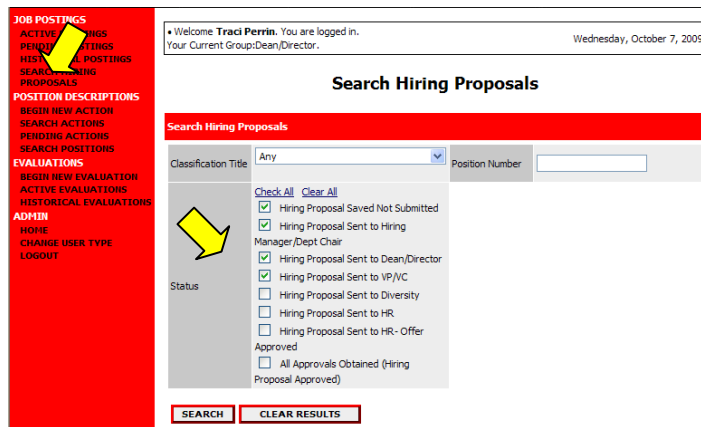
JOB POSTINGS
ACTIVE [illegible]INGS
PENDI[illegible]STINGS
HISTOR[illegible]L POSTINGS
SEARCH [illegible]ING PROPOSALS
POSITION DESCRIPTIONS
BEGIN NEW ACTION
SEARCH ACTIONS
PENDING ACTIONS
SEARCH POSITIONS
EVALUATIONS
BEGIN NEW EVALUATION
ACTIVE EVALUATIONS
HISTORICAL EVALUATIONS
ADMIN
HOME
CHANGE USER TYPE
LOGOUT

• Welcome **Traci Perrin**. You are logged in.
Your Current Group:Dean/Director.

Wednesday, October 7, 2009

Search Hiring Proposals

Search Hiring Proposals

Classification Title Any

Position Number

Status

Check All Clear All

Hiring Proposal Saved Not Submitted
Hiring Proposal Sent to Hiring Manager/Dept Chair
Hiring Proposal Sent to Dean/Director
Hiring Proposal Sent to VP/VC
Hiring Proposal Sent to Diversity
Hiring Proposal Sent to HR
Hiring Proposal Sent to HR- Offer Approved
All Approvals Obtained (Hiring Proposal Approved)

SEARCH CLEAR RESULTS